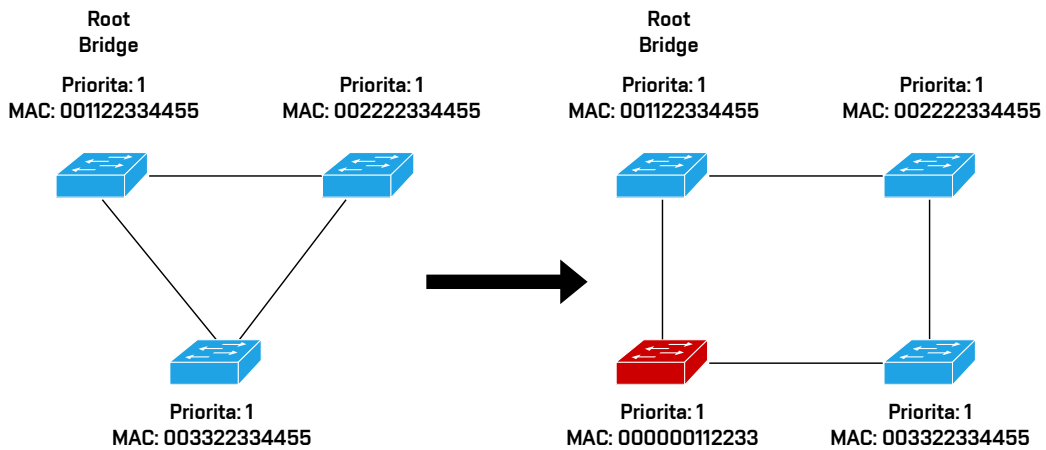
Root Bridge

Priorita: 1
MAC: 001122334455

Priorita: 1
MAC: 002222334455

Priorita: 1
MAC: 003322334455

Root Bridge

Priorita: 1
MAC: 001122334455

Priorita: 1
MAC: 002222334455

Priorita: 1
MAC: 000000112233

Priorita: 1
MAC: 003322334455